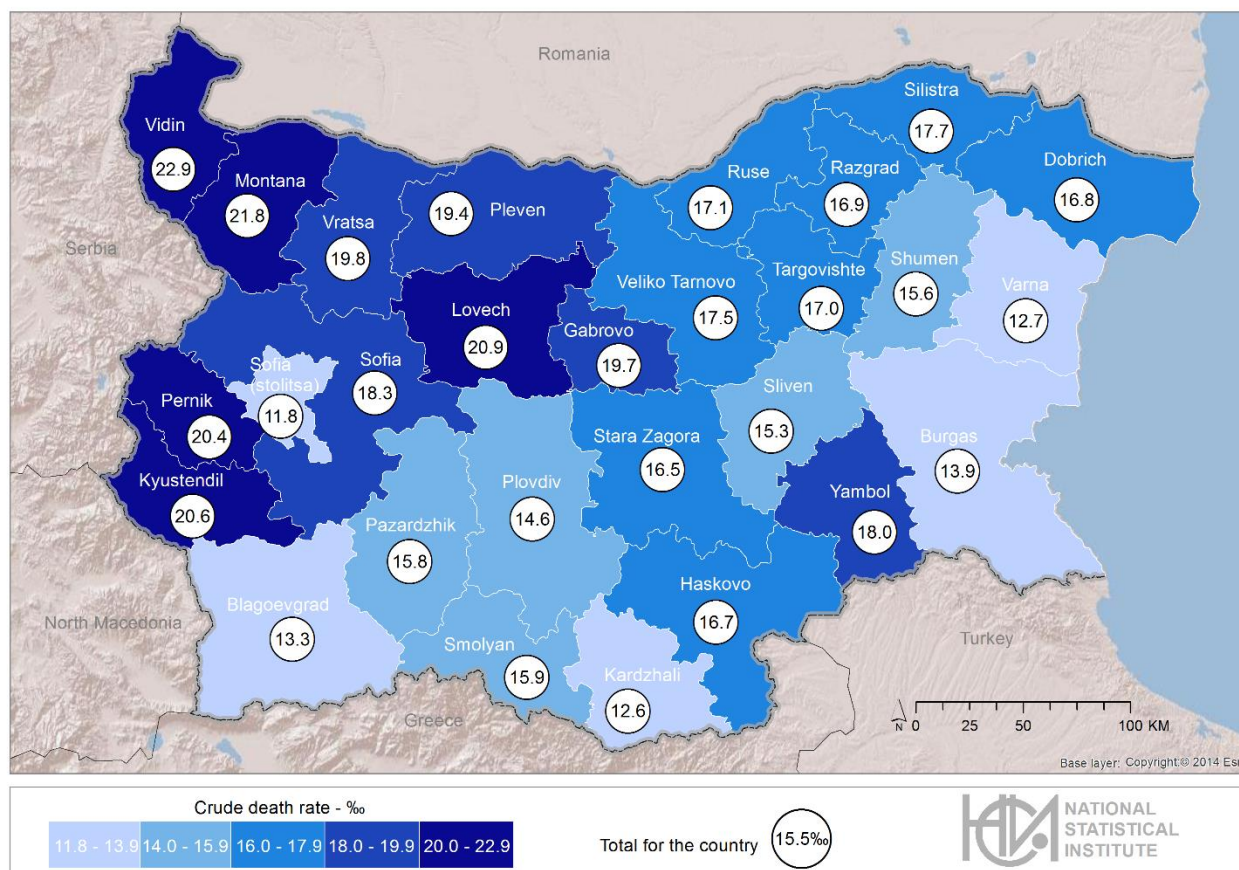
Romania

Vidin
22.9

Montana
21.8

Vratsa
19.8

Pleven
19.4

Ruse
17.1

Silistra
17.7

Razgrad
16.9

Dobrich
16.8

Serbia

Veliko Tarnovo
17.5

Targovishte
17.0

Shumen
15.6

Varna
12.7

Lovech
20.9

Gabrovo
19.7

Sofia (stolitsa)
11.8

Sofia
18.3

Pernik
20.4

Sliven
15.3

Stara Zagora
16.5

Burgas
13.9

Kyustendil
20.6

Plovdiv
14.6

Yambol
18.0

Pazardzhik
15.8

Haskovo
16.7

North Macedonia

Blagoevgrad
13.3

Smolyan
15.9

Kardzhali
12.6

Turkey

Greece

N 0 25 50 100 KM

Base layer: Copyright:© 2014 Esı

Crude death rate - ‰

| 11.8 - 13.9 | 14.0 - 15.9 | 16.0 - 17.9 | 18.0 - 19.9 | 20.0 - 22.9 |
|---|---|---|---|---|

Total for the country 15.5‰

NATIONAL STATISTICAL INSTITUTE